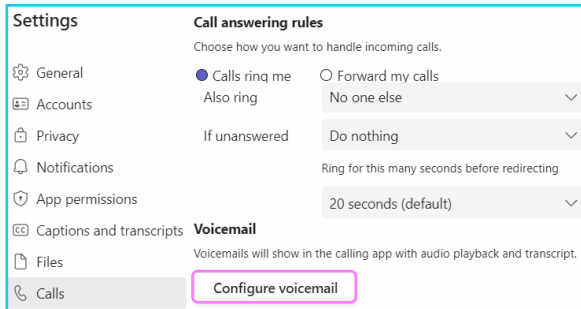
Settings

General
Accounts
Privacy
Notifications
App permissions
Captions and transcripts
Files
Calls

Call answering rules

Choose how you want to handle incoming calls.

Calls ring me
Forward my calls

Also ring
No one else

If unanswered
Do nothing

Ring for this many seconds before redirecting

20 seconds (default)

Voicemail

Voicemails will show in the calling app with audio playback and transcript.

Configure voicemail